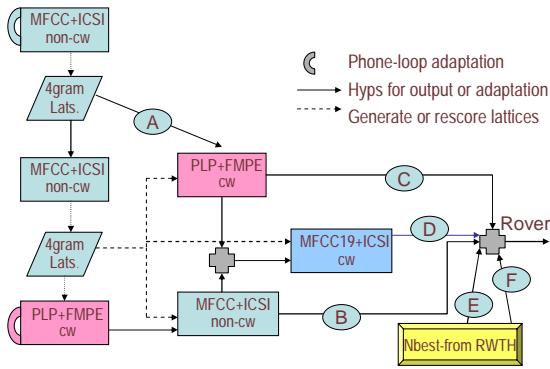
MFCC+ICSI non-cw

4gram Lats.

MFCC+ICSI non-cw

4gram Lats.

PLP+FMPE cw

Phone-loop adaptation

Hyps for output or adaptation

Generate or rescore lattices

A

PLP+FMPE cw

C

D

MFCC19+ICSI cw

Rover

MFCC+ICSI non-cw

B

E

F

Nbest-from RWTH